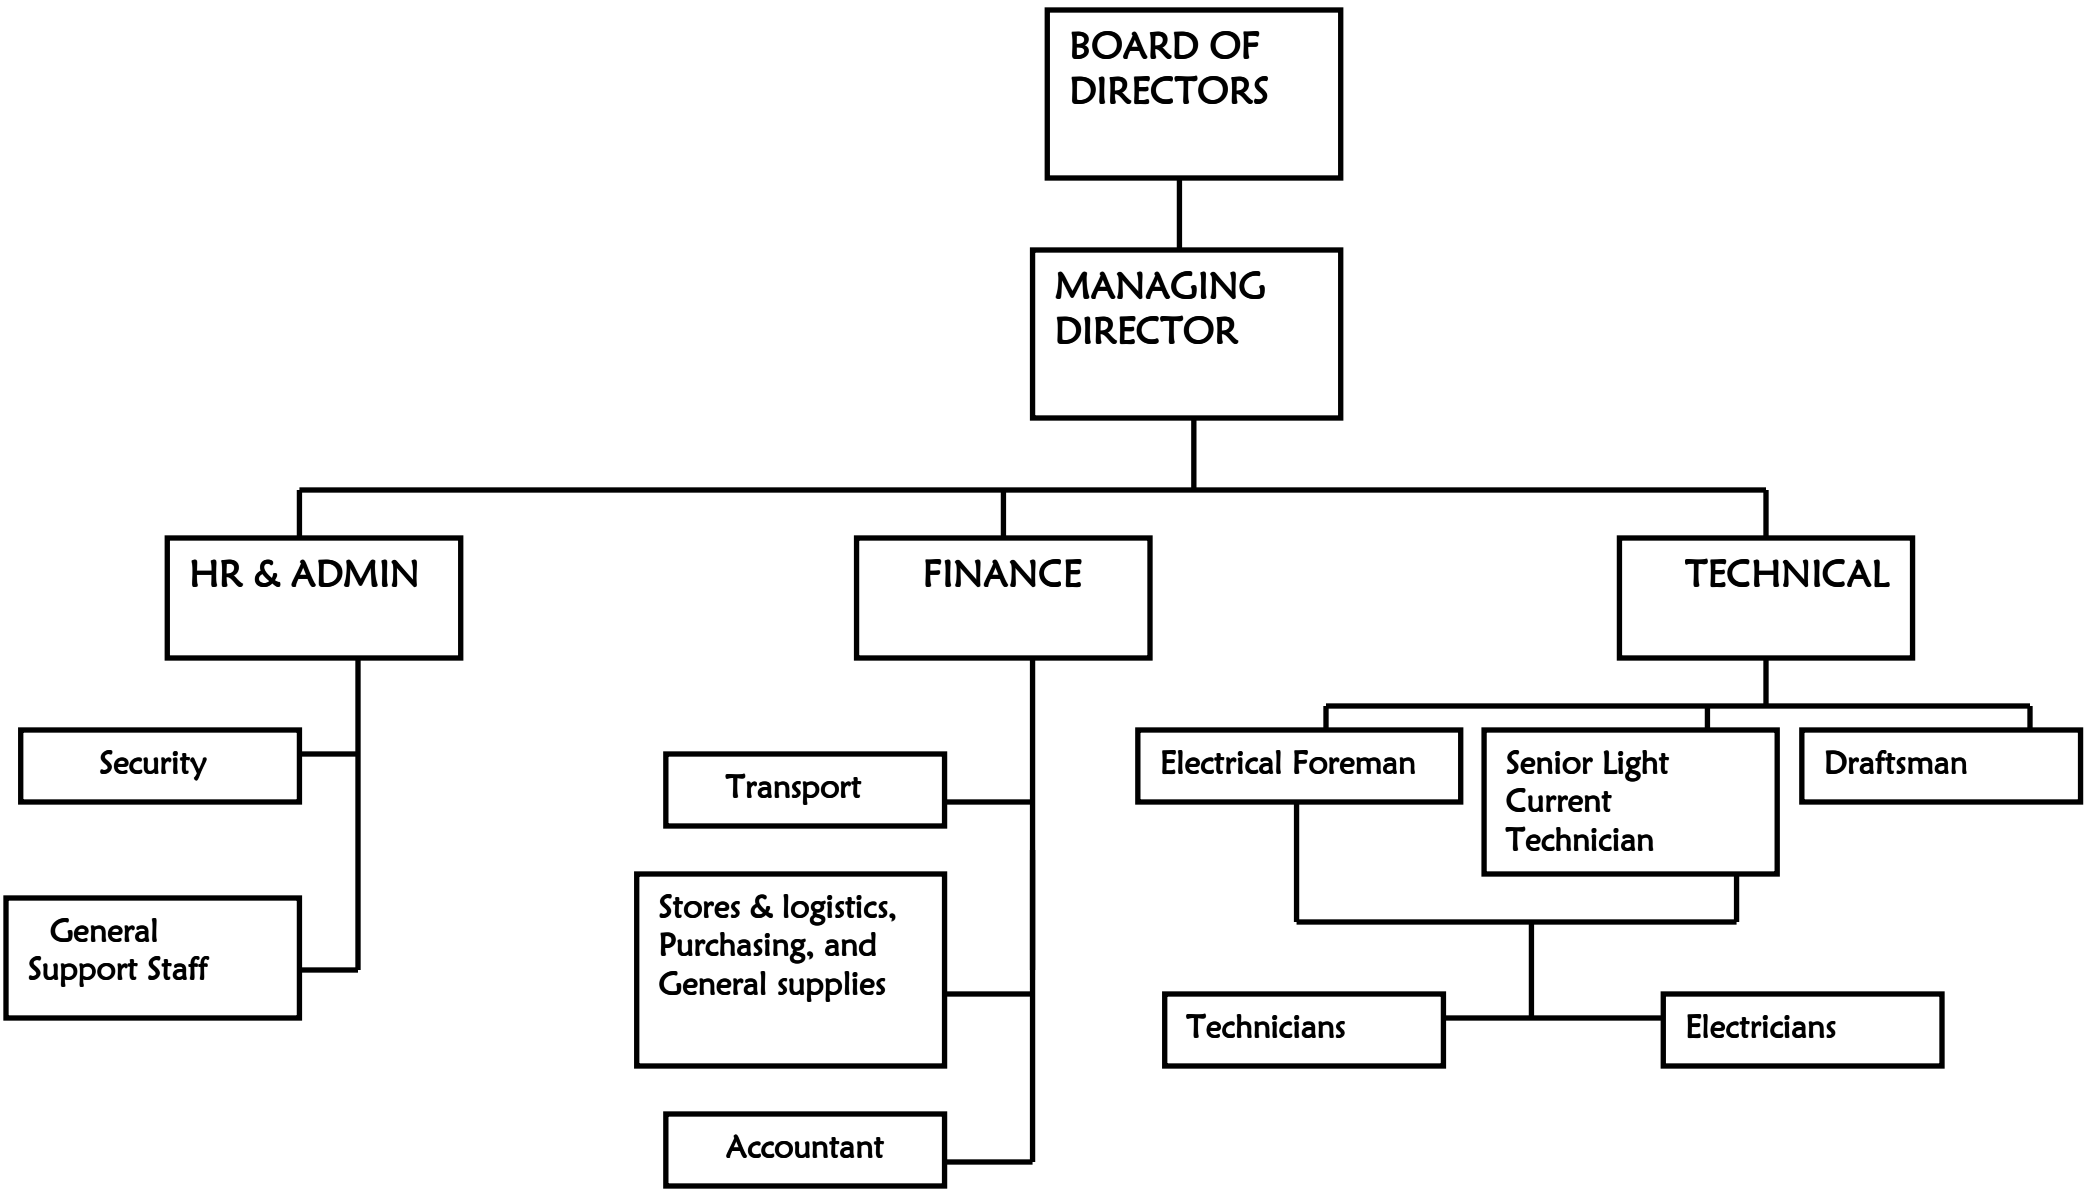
BOARD OF DIRECTORS

MANAGING DIRECTOR

HR & ADMIN

FINANCE

TECHNICAL

Security

General Support Staff

Transport

Stores & logistics, Purchasing, and General supplies

Accountant

Electrical Foreman

Senior Light Current Technician

Draftsman

Technicians

Electricians